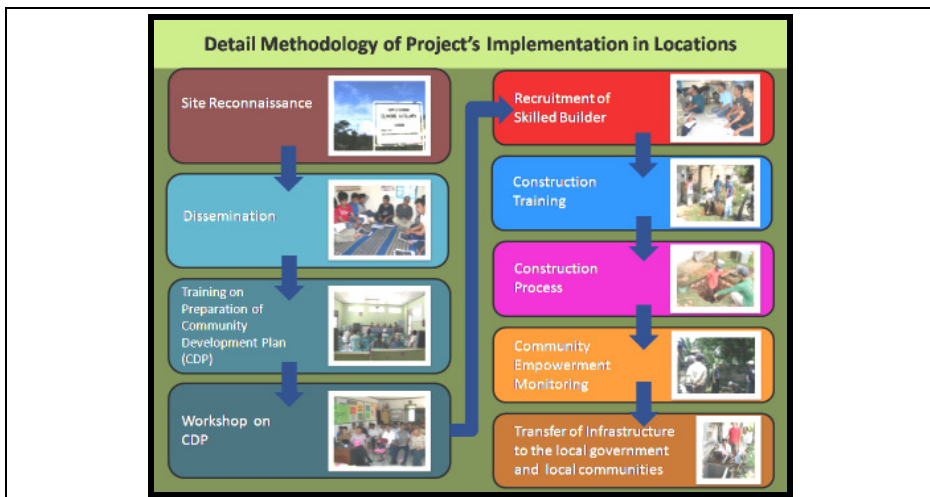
Detail Methodology of Project's Implementation in Locations

Site Reconnaissance

Dissemination

Training on Preparation of Community Development Plan (CDP)

Workshop on CDP

Recruitment of Skilled Builder

Construction Training

Construction Process

Community Empowerment Monitoring

Transfer of Infrastructure to the local government and local communities